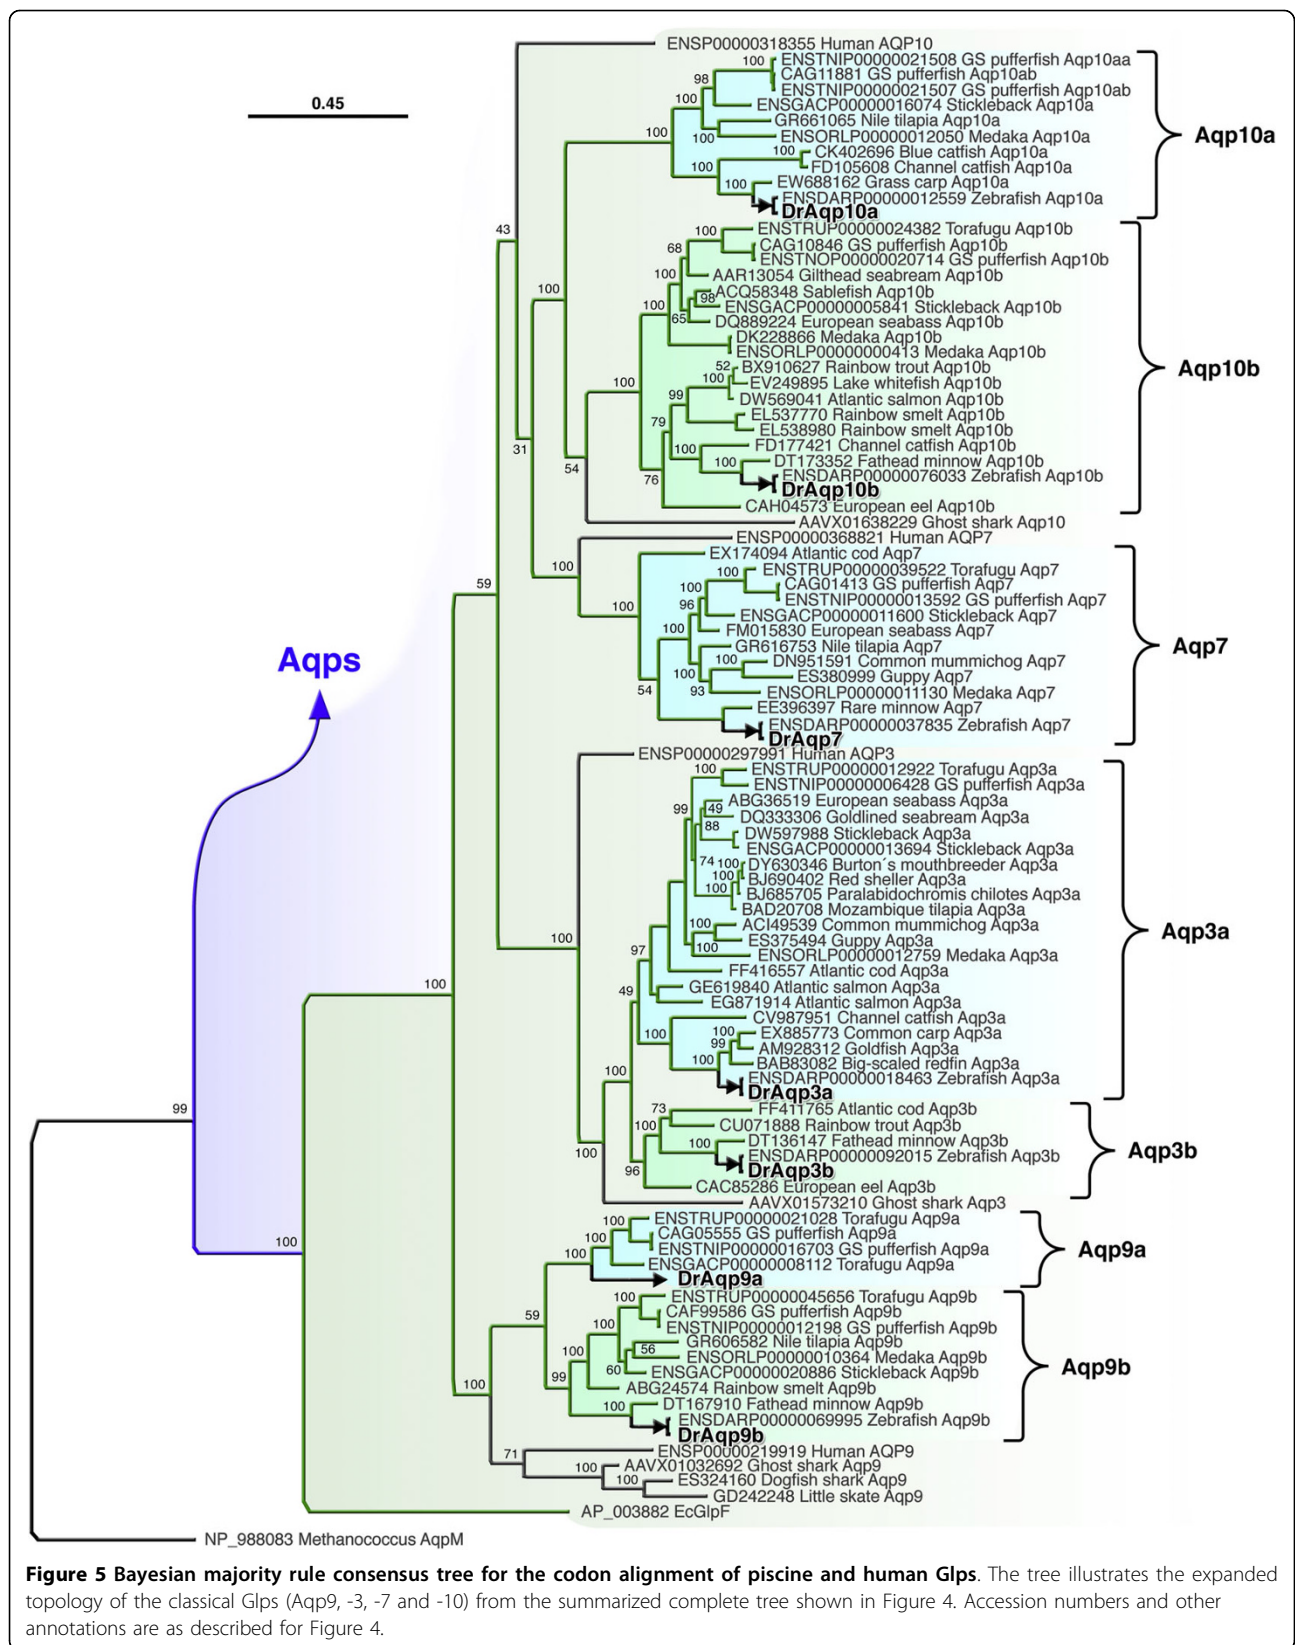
0.45

ENSP00000318355 Human AQP10
100 ENSTNIP00000021508 GS pufferfish Aqp10aa
98 CAG11881 GS pufferfish Aqp10ab
ENSTNIP00000021507 GS pufferfish Aqp10ab
100 ENSGACP00000016074 Stickleback Aqp10a
GR661065 Nile tilapia Aqp10a
100 100 ENSORLP00000012050 Medaka Aqp10a
CK402696 Blue catfish Aqp10a
100 FD105608 Channel catfish Aqp10a
100 EW688162 Grass carp Aqp10a
ENSDARP00000012559 Zebrafish Aqp10a
DrAqp10a
Aqp10a

43
100 ENSTRUP00000024382 Torafugu Aqp10b
68 CAG10846 GS pufferfish Aqp10b
ENSTNOP00000020714 GS pufferfish Aqp10b
100 AAR13054 Gilthead seabream Aqp10b
100 ACQ58348 Sablefish Aqp10b
98 ENSGACP00000005841 Stickleback Aqp10b
100 65 DQ889224 European seabass Aqp10b
DK228866 Medaka Aqp10b
ENSORLP00000000413 Medaka Aqp10b
52 BX910627 Rainbow trout Aqp10b
100 100 EV249895 Lake whitefish Aqp10b
DW569041 Atlantic salmon Aqp10b
99 EL537770 Rainbow smelt Aqp10b
79 EL538980 Rainbow smelt Aqp10b
FD177421 Channel catfish Aqp10b
31 100 100 DT173352 Fathead minnow Aqp10b
54 76 ENSDARP00000076033 Zebrafish Aqp10b
DrAqp10b
CAH04573 European eel Aqp10b
AAVX01638229 Ghost shark Aqp10
Aqp10b

ENSP00000368821 Human AQP7
100 EX174094 Atlantic cod Aqp7
59 100 ENSTRUP00000039522 Torafugu Aqp7
100 CAG01413 GS pufferfish Aqp7
100 96 ENSTNIP00000013592 GS pufferfish Aqp7
ENSGACP00000011600 Stickleback Aqp7
100 FM015830 European seabass Aqp7
GR616753 Nile tilapia Aqp7
100 DN951591 Common mummichog Aqp7
100 ES380999 Guppy Aqp7
54 93 ENSORLP00000011130 Medaka Aqp7
EE396397 Rare minnow Aqp7
ENSDARP00000037835 Zebrafish Aqp7
DrAqp7
Aqp7

Aqps

ENSP00000297991 Human AQP3
100 ENSTRUP00000012922 Torafugu Aqp3a
ENSTNIP00000006428 GS pufferfish Aqp3a
99 49 ABG36519 European seabass Aqp3a
88 DQ333306 Goldlined seabream Aqp3a
DW597988 Stickleback Aqp3a
ENSGACP00000013694 Stickleback Aqp3a
74 100 DY630346 Burton´s mouthbreeder Aqp3a
100 BJ690402 Red sheller Aqp3a
100 BJ685705 Paralabidochromis chilotes Aqp3a
BAD20708 Mozambique tilapia Aqp3a
100 ACI49539 Common mummichog Aqp3a
100 100 ES375494 Guppy Aqp3a
97 ENSORLP00000012759 Medaka Aqp3a
FF416557 Atlantic cod Aqp3a
100 GE619840 Atlantic salmon Aqp3a
49 EG871914 Atlantic salmon Aqp3a
CV987951 Channel catfish Aqp3a
100 100 EX885773 Common carp Aqp3a
99 AM928312 Goldfish Aqp3a
100 BAB83082 Big-scaled redfin Aqp3a
ENSDARP00000018463 Zebrafish Aqp3a
DrAqp3a
Aqp3a

100
73 FF411765 Atlantic cod Aqp3b
99 100 CU071888 Rainbow trout Aqp3b
100 DT136147 Fathead minnow Aqp3b
100 ENSDARP00000092015 Zebrafish Aqp3b
96 DrAqp3b
CAC85286 European eel Aqp3b
AAVX01573210 Ghost shark Aqp3
Aqp3b

100 ENSTRUP00000021028 Torafugu Aqp9a
100 CAG05555 GS pufferfish Aqp9a
100 ENSTNIP00000016703 GS pufferfish Aqp9a
ENSGACP00000008112 Torafugu Aqp9a
DrAqp9a
Aqp9a

59 100 ENSTRUP00000045656 Torafugu Aqp9b
100 CAF99586 GS pufferfish Aqp9b
ENSTNIP00000012198 GS pufferfish Aqp9b
100 56 GR606582 Nile tilapia Aqp9b
60 ENSORLP00000010364 Medaka Aqp9b
99 ENSGACP00000020886 Stickleback Aqp9b
100 ABG24574 Rainbow smelt Aqp9b
100 DT167910 Fathead minnow Aqp9b
ENSDARP00000069995 Zebrafish Aqp9b
DrAqp9b
Aqp9b

71 ENSP00000219919 Human AQP9
100 AAVX01032692 Ghost shark Aqp9
100 ES324160 Dogfish shark Aqp9
GD242248 Little skate Aqp9
AP_003882 EcGlpF
NP_988083 Methanococcus AqpM

**Figure 5 Bayesian majority rule consensus tree for the codon alignment of piscine and human Glps**. The tree illustrates the expanded topology of the classical Glps (Aqp9, -3, -7 and -10) from the summarized complete tree shown in Figure 4. Accession numbers and other annotations are as described for Figure 4.